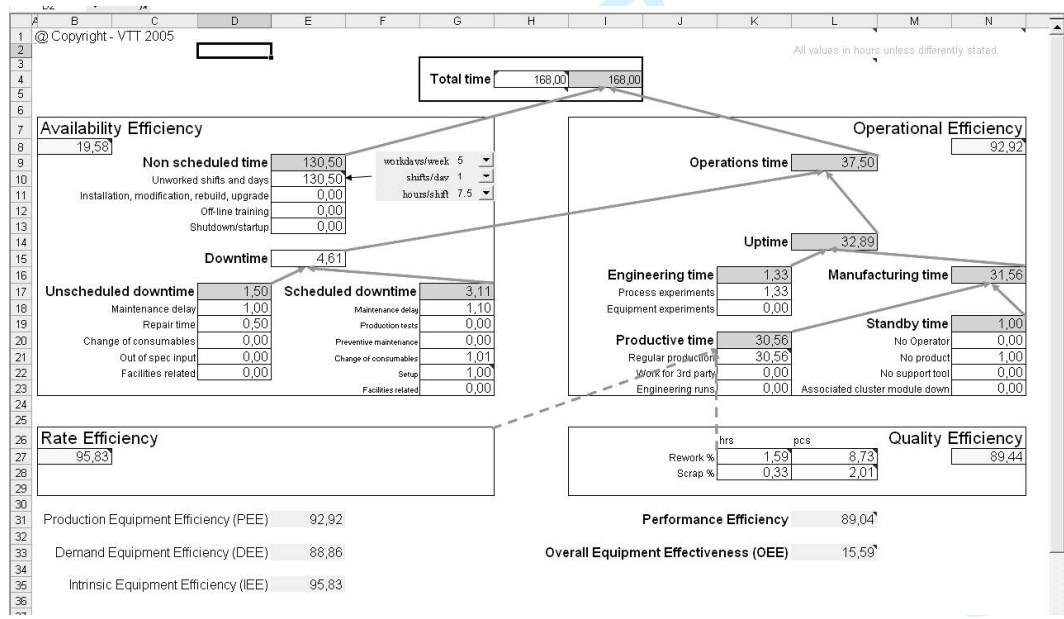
B2

| | A | B | C | D | E | F | G | H | I | J | K | L | M | N |
|---|---|---|---|---|---|---|---|---|---|---|---|---|---|---|

1 @ Copyright - VTT 2005

All values in hours unless differently stated.

Total time 168,00 168,00

Availability Efficiency
19,58

Non scheduled time 130,50
Unworked shifts and days 130,50
Installation, modification, rebuild, upgrade 0,00
Off-line training 0,00
Shutdown/startup 0,00

workdays/week 5
shifts/day 1
hours/shift 7.5

Downtime 4,61

Unscheduled downtime 1,50
Maintenance delay 1,00
Repair time 0,50
Change of consumables 0,00
Out of spec input 0,00
Facilities related 0,00

Scheduled downtime 3,11
Maintenance delay 1,10
Production tests 0,00
Preventive maintenance 0,00
Change of consumables 1,01
Setup 1,00
Facilities related 0,00

Operational Efficiency
92,92

Operations time 37,50

Uptime 32,89

Engineering time 1,33
Process experiments 1,33
Equipment experiments 0,00

Manufacturing time 31,56

Standby time 1,00
No Operator 0,00
No product 1,00
No support tool 0,00
Associated cluster module down 0,00

Productive time 30,56
Regular production 30,56
Work for 3rd party 0,00
Engineering runs 0,00

Rate Efficiency
95,83

Quality Efficiency
89,44

| | hrs | pcs |
|---|---|---|
| Rework % | 1,59 | 8,73 |
| Scrap % | 0,33 | 2,01 |

Production Equipment Efficiency (PEE) 92,92

Demand Equipment Efficiency (DEE) 88,86

Intrinsic Equipment Efficiency (IEE) 95,83

Performance Efficiency 89,04

Overall Equipment Effectiveness (OEE) 15,59